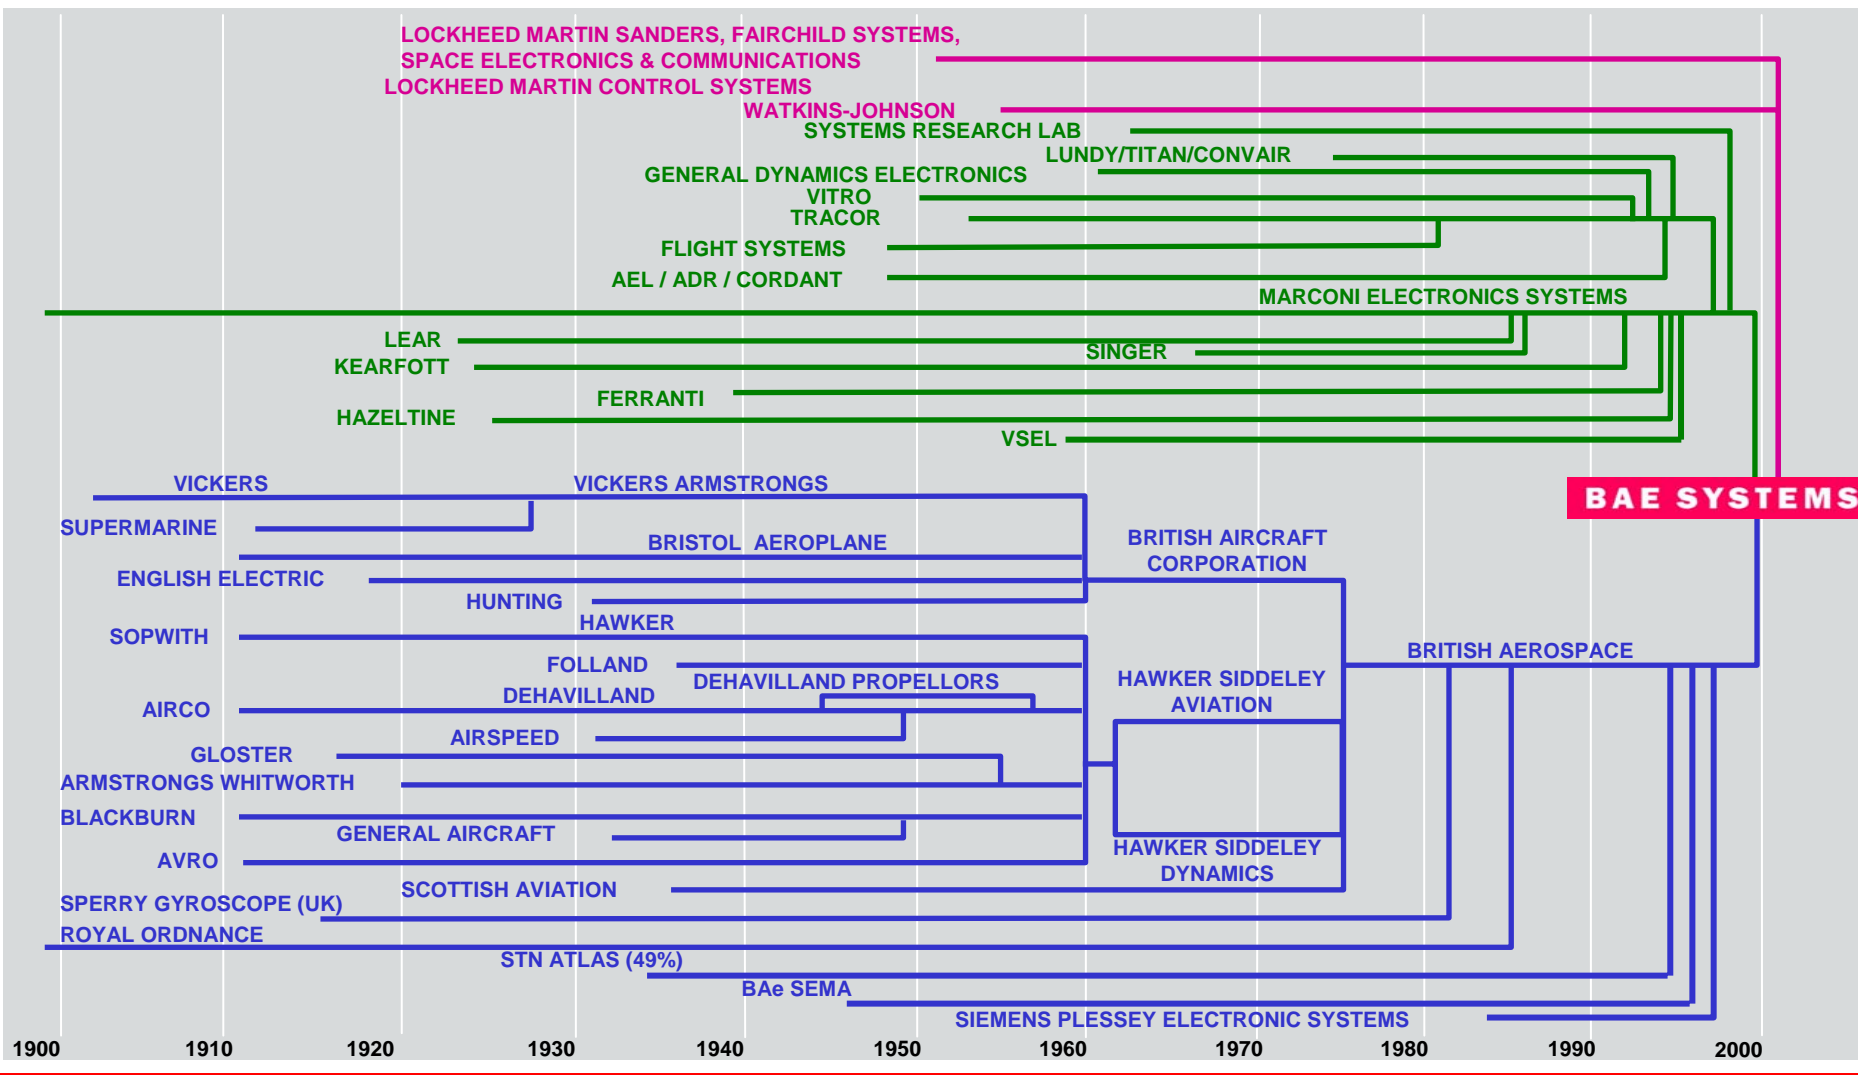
LOCKHEED MARTIN SANDERS, FAIRCHILD SYSTEMS,
SPACE ELECTRONICS & COMMUNICATIONS
LOCKHEED MARTIN CONTROL SYSTEMS
WATKINS-JOHNSON
SYSTEMS RESEARCH LAB
LUNDY/TITAN/CONVAIR
GENERAL DYNAMICS ELECTRONICS
VITRO
TRACOR
FLIGHT SYSTEMS
AEL / ADR / CORDANT
MARCONI ELECTRONICS SYSTEMS
LEAR
SINGER
KEARFOTT
FERRANTI
HAZELTINE
VSEL
VICKERS
VICKERS ARMSTRONGS
BAE SYSTEMS
SUPERMARINE
BRISTOL AEROPLANE
BRITISH AIRCRAFT CORPORATION
ENGLISH ELECTRIC
HUNTING
HAWKER
SOPWITH
FOLLAND
BRITISH AEROSPACE
DEHAVILLAND PROPELLORS
HAWKER SIDDELEY AVIATION
DEHAVILLAND
AIRCO
AIRSPEED
GLOSTER
ARMSTRONGS WHITWORTH
BLACKBURN
GENERAL AIRCRAFT
HAWKER SIDDELEY DYNAMICS
AVRO
SCOTTISH AVIATION
SPERRY GYROSCOPE (UK)
ROYAL ORDNANCE
STN ATLAS (49%)
BAe SEMA
SIEMENS PLESSEY ELECTRONIC SYSTEMS
1900 1910 1920 1930 1940 1950 1960 1970 1980 1990 2000